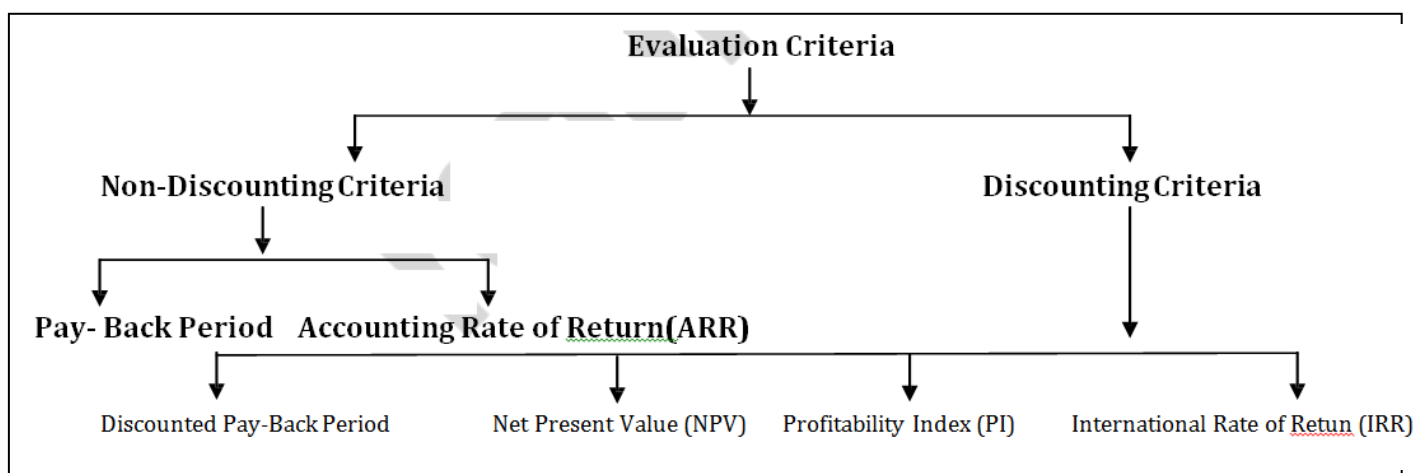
Evaluation Criteria

Non-Discounting Criteria

Discounting Criteria

Pay- Back Period

Accounting Rate of Return(ARR)

Discounted Pay-Back Period

Net Present Value (NPV)

Profitability Index (PI)

International Rate of Retun (IRR)